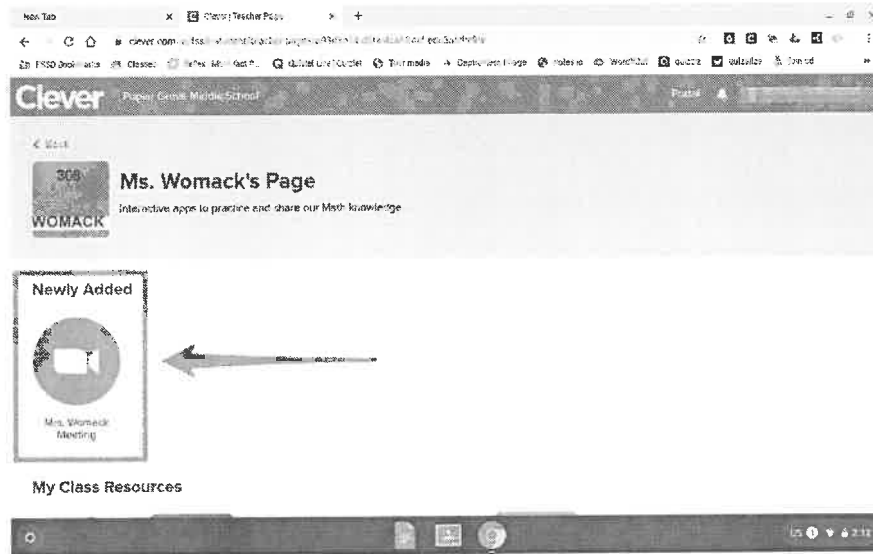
New Tab
Clever | Teacher Page
clever.com/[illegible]
FSSD Bookmarks Classes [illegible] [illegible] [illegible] Tourmedia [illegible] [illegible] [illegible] Wordwall quizizz quizalize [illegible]
Clever Poplar Grove Middle School
Portal
< Back
308
WOMACK
Ms. Womack's Page
Interactive apps to practice and share our Math knowledge
Newly Added
Mrs. Womack Meeting
My Class Resources